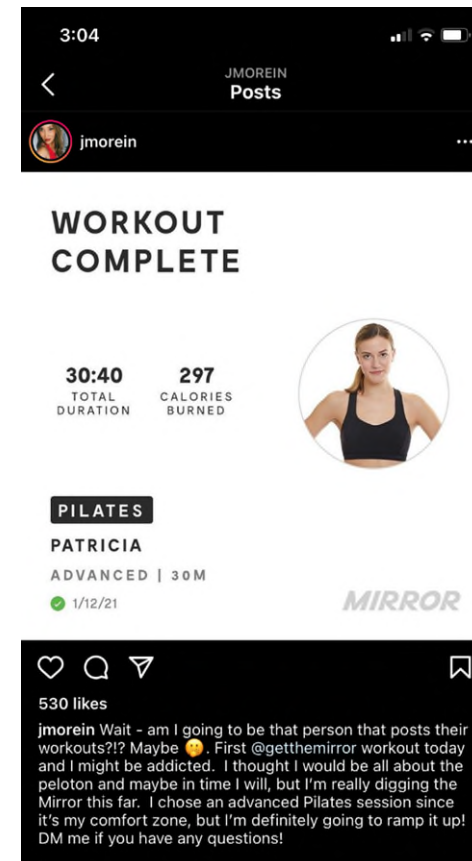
3:04

JMOREIN
Posts

jmorein

WORKOUT COMPLETE

30:40
TOTAL DURATION

297
CALORIES BURNED

PILATES

PATRICIA

ADVANCED | 30M

1/12/21

MIRROR

530 likes

jmorein Wait - am I going to be that person that posts their workouts?!? Maybe 🤫. First @getthemirror workout today and I might be addicted. I thought I would be all about the peloton and maybe in time I will, but I'm really digging the Mirror this far. I chose an advanced Pilates session since it's my comfort zone, but I'm definitely going to ramp it up! DM me if you have any questions!